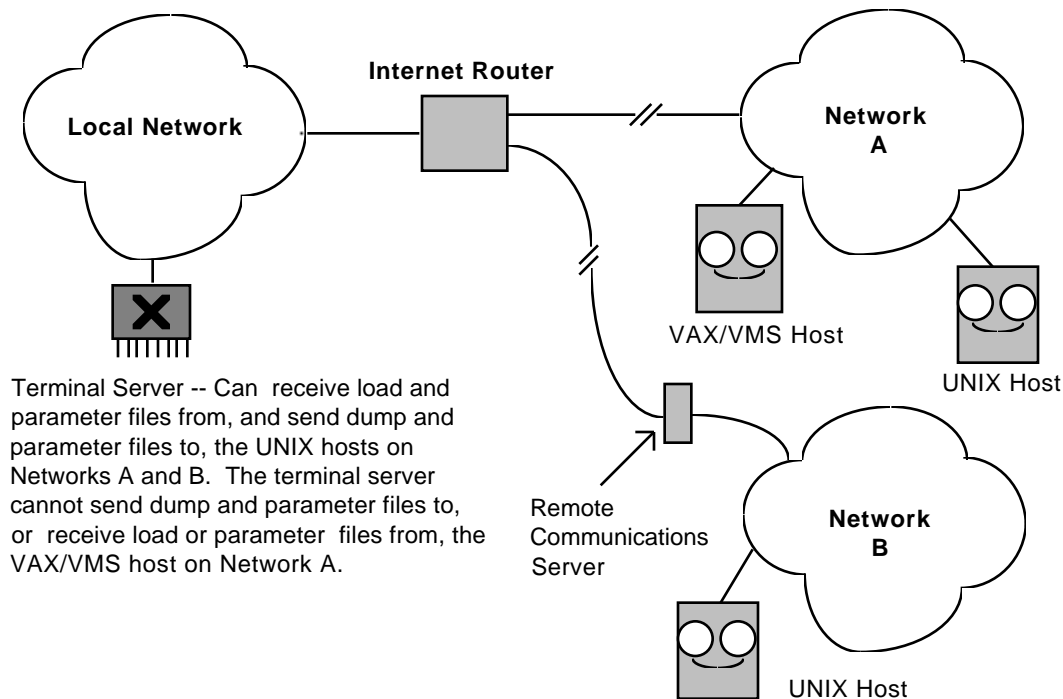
Internet Router

Local Network

Network A

VAX/VMS Host

UNIX Host

Terminal Server -- Can receive load and parameter files from, and send dump and parameter files to, the UNIX hosts on Networks A and B. The terminal server cannot send dump and parameter files to, or receive load or parameter files from, the VAX/VMS host on Network A.

Remote Communications Server

Network B

UNIX Host